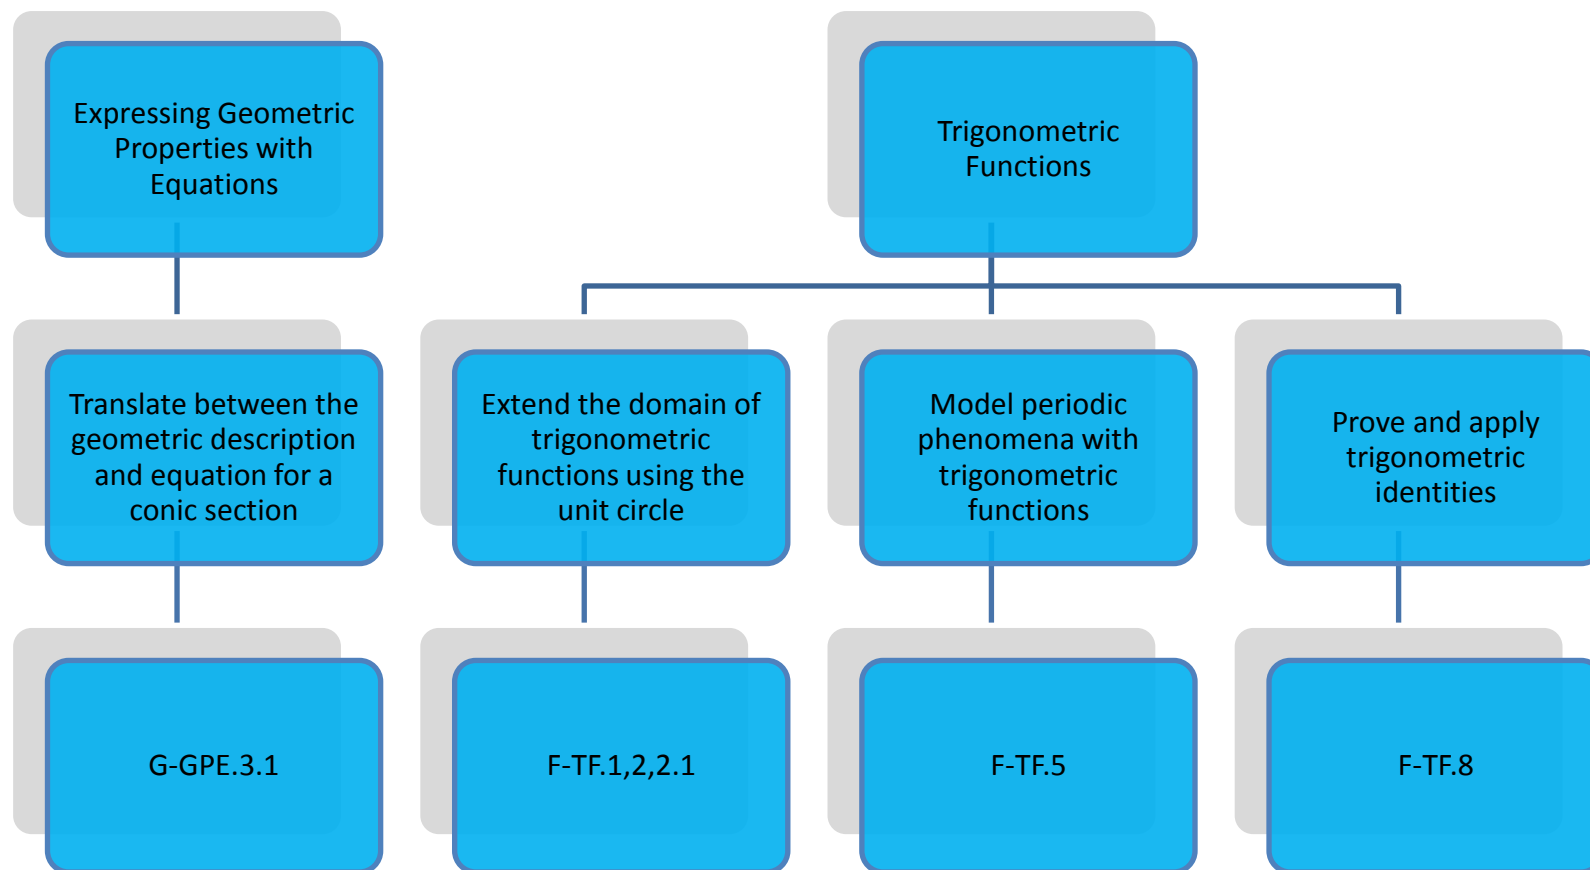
Expressing Geometric Properties with Equations

Translate between the geometric description and equation for a conic section

G-GPE.3.1

Trigonometric Functions

Extend the domain of trigonometric functions using the unit circle

F-TF.1,2,2.1

Model periodic phenomena with trigonometric functions

F-TF.5

Prove and apply trigonometric identities

F-TF.8